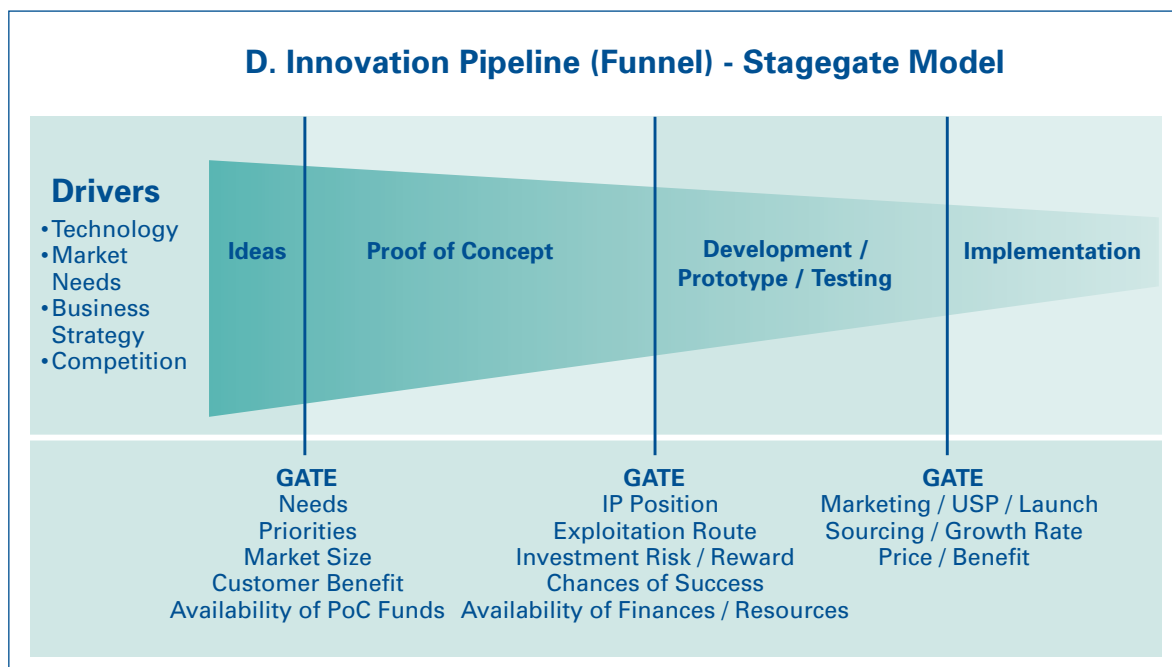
D. Innovation Pipeline (Funnel) - Stagegate Model

Drivers
• Technology
• Market Needs
• Business Strategy
• Competition

Ideas

Proof of Concept

Development / Prototype / Testing

Implementation

GATE
Needs
Priorities
Market Size
Customer Benefit
Availability of PoC Funds

GATE
IP Position
Exploitation Route
Investment Risk / Reward
Chances of Success
Availability of Finances / Resources

GATE
Marketing / USP / Launch
Sourcing / Growth Rate
Price / Benefit